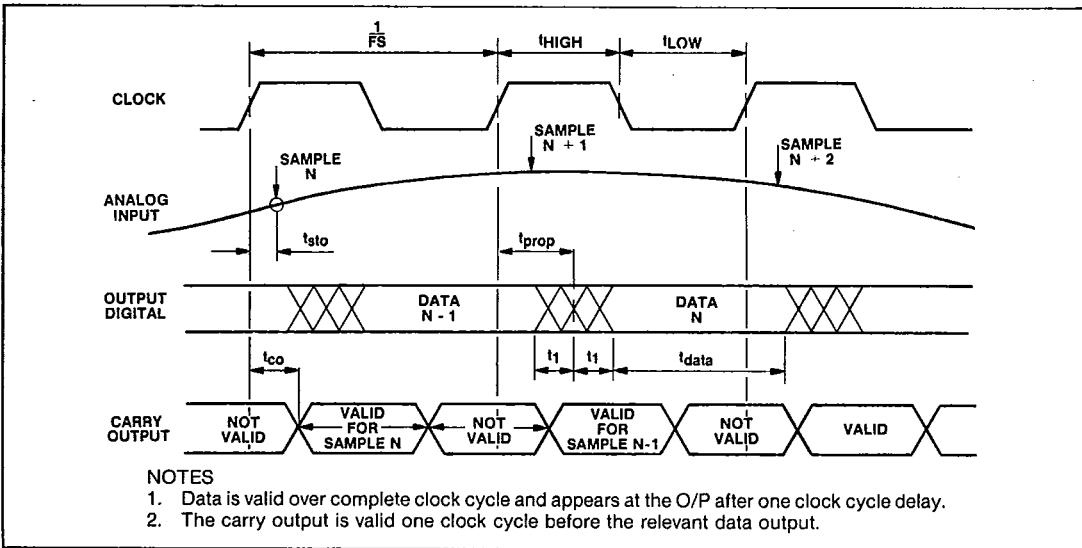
$\frac{1}{FS}$

$t_{HIGH}$

$t_{LOW}$

CLOCK

SAMPLE N + 1

SAMPLE N + 2

SAMPLE N

ANALOG INPUT

$t_{sto}$

$t_{prop}$

OUTPUT DIGITAL

DATA N - 1

DATA N

$t_{co}$

$t_1$

$t_1$

$t_{data}$

CARRY OUTPUT

NOT VALID

VALID FOR SAMPLE N

NOT VALID

VALID FOR SAMPLE N-1

NOT VALID

VALID

NOTES
1. Data is valid over complete clock cycle and appears at the O/P after one clock cycle delay.
2. The carry output is valid one clock cycle before the relevant data output.